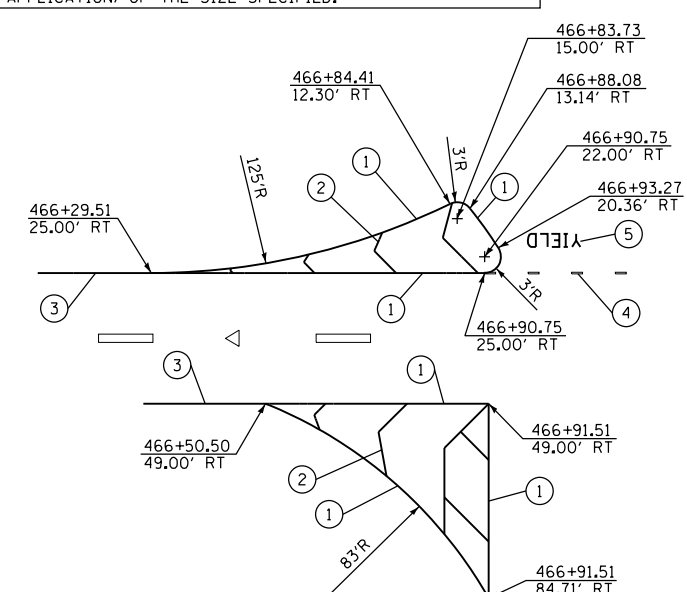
APPLICATION, OF THE SIZE SPECIFIED.

466+83.73
15.00' RT

466+84.41
12.30' RT

466+88.08
13.14' RT

3'R

125'R

1

466+90.75
22.00' RT

2

1

466+93.27
20.36' RT

466+29.51
25.00' RT

YIELD

5

3'R

3

1

4

466+90.75
25.00' RT

3

1

466+91.51
49.00' RT

466+50.50
49.00' RT

2

1

1

83'R

466+91.51
84.71' RT